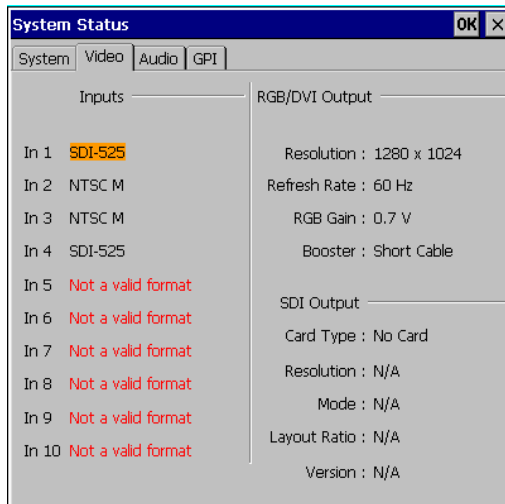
System Status
OK ×
System | Video | Audio | GPI

Inputs

In 1 SDI-525
In 2 NTSC M
In 3 NTSC M
In 4 SDI-525
In 5 Not a valid format
In 6 Not a valid format
In 7 Not a valid format
In 8 Not a valid format
In 9 Not a valid format
In 10 Not a valid format

RGB/DVI Output

Resolution : 1280 x 1024
Refresh Rate : 60 Hz
RGB Gain : 0.7 V
Booster : Short Cable

SDI Output

Card Type : No Card
Resolution : N/A
Mode : N/A
Layout Ratio : N/A
Version : N/A